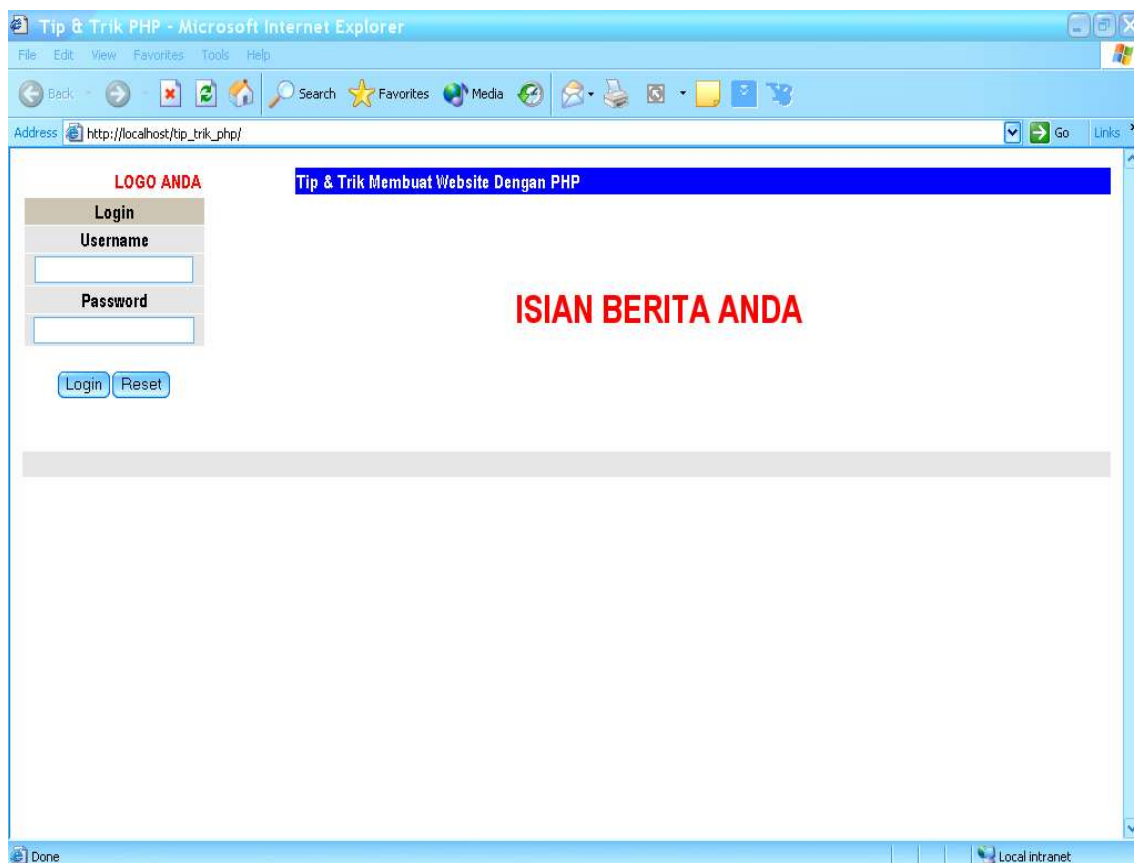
Tip & Trik PHP - Microsoft Internet Explorer

File Edit View Favorites Tools Help

Back Search Favorites Media

Address http://localhost/tip_trik_php/ Go Links

LOGO ANDA

Tip & Trik Membuat Website Dengan PHP

Login

Username

Password

ISIAN BERITA ANDA

Login Reset

Done

Local intranet